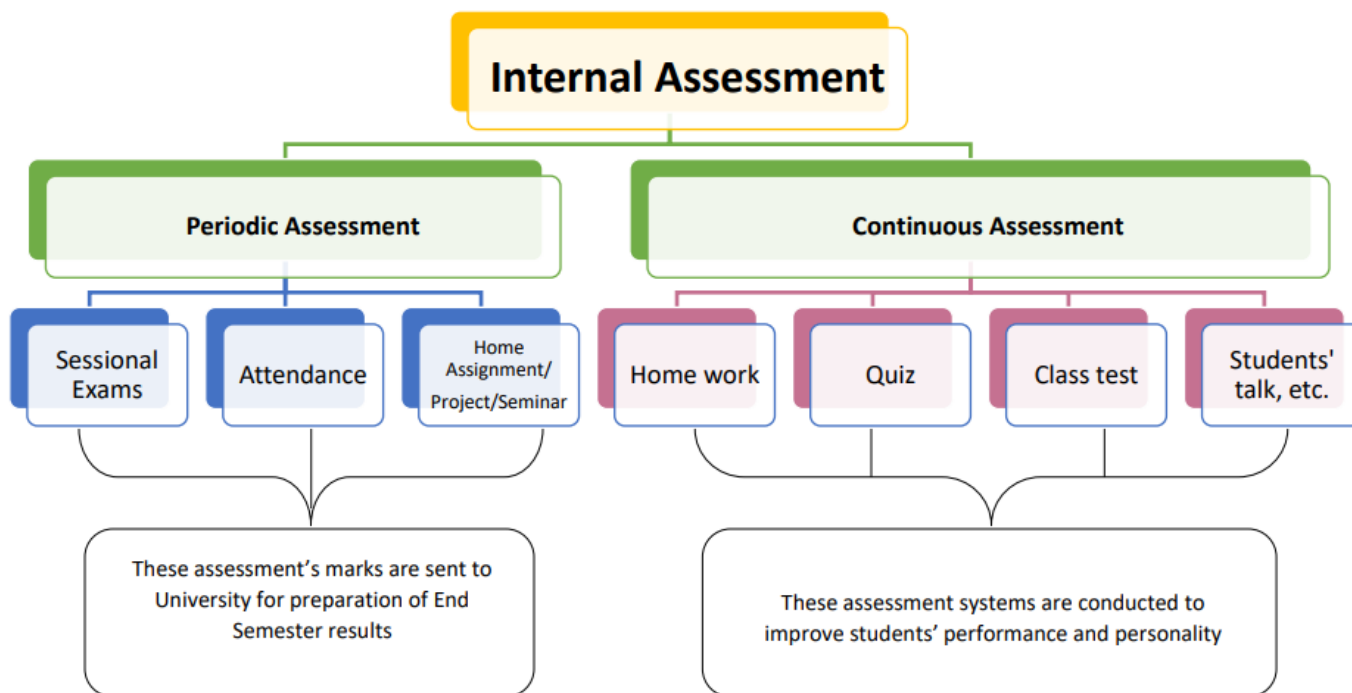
Internal Assessment

Periodic Assessment

Continuous Assessment

Sessional Exams

Attendance

Home Assignment/ Project/Seminar

Home work

Quiz

Class test

Students' talk, etc.

These assessment's marks are sent to University for preparation of End Semester results

These assessment systems are conducted to improve students' performance and personality